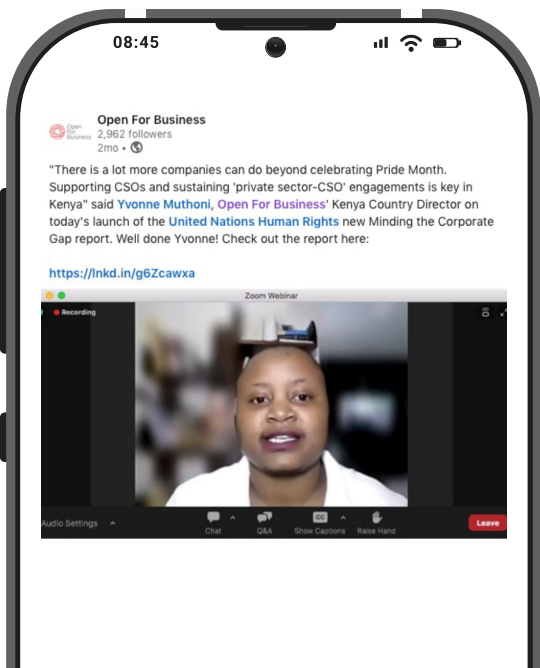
08:45

Open For Business

Open For Business
2,962 followers
2mo •

"There is a lot more companies can do beyond celebrating Pride Month. Supporting CSOs and sustaining 'private sector-CSO' engagements is key in Kenya" said Yvonne Muthoni, Open For Business' Kenya Country Director on today's launch of the United Nations Human Rights new Minding the Corporate Gap report. Well done Yvonne! Check out the report here:

https://lnkd.in/g6Zcawxa

Zoom Webinar

Recording

Audio Settings

Chat

Q&A

CC
Show Captions

Raise Hand

Leave